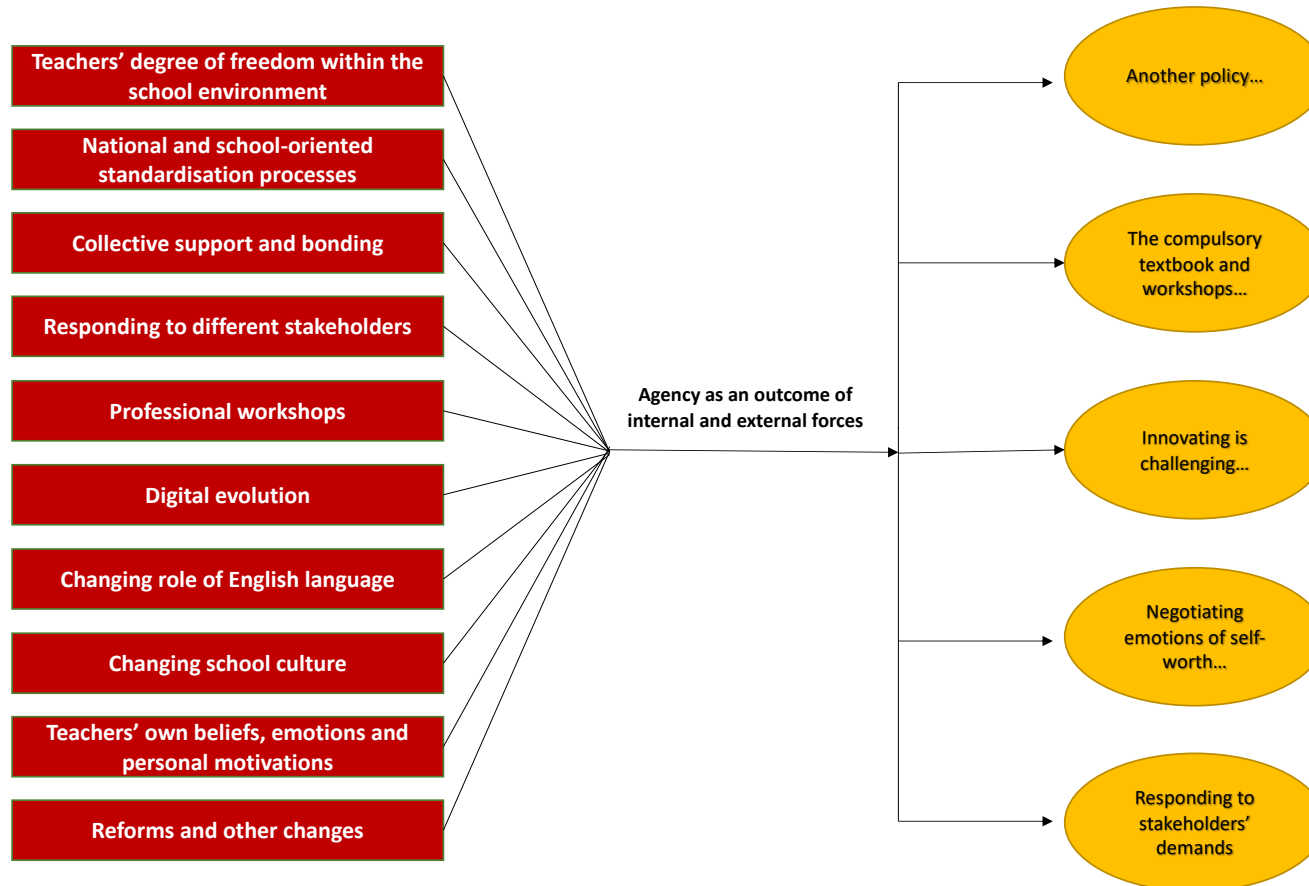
Teachers' degree of freedom within the school environment

National and school-oriented standardisation processes

Collective support and bonding

Responding to different stakeholders

Professional workshops

Digital evolution

Changing role of English language

Changing school culture

Teachers' own beliefs, emotions and personal motivations

Reforms and other changes

Agency as an outcome of internal and external forces

Another policy…

The compulsory textbook and workshops…

Innovating is challenging…

Negotiating emotions of self-worth…

Responding to stakeholders' demands